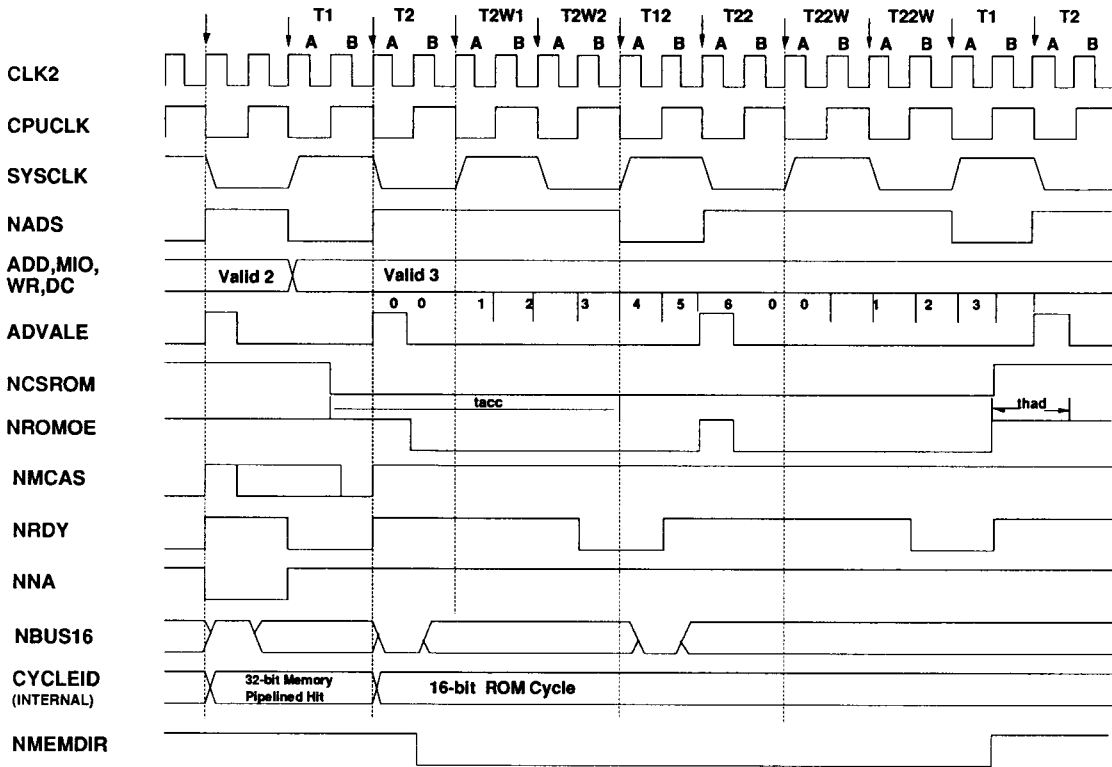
T1 T2 T2W1 T2W2 T12 T22 T22W T22W T1 T2

A B A B A B A B A B A B A B A B A B A

CLK2

CPUCLK

SYSCLK

NADS

ADD,MIO, WR,DC

Valid 2

Valid 3

0 0 1 2 3 4 5 6 0 0 1 2 3

ADVALE

NCSROM

tacc

NROMOE

thad

NMCAS

NRDY

NNA

NBUS16

CYCLEID (INTERNAL)

32-bit Memory Pipelined Hit

16-bit ROM Cycle

NMEMDIR